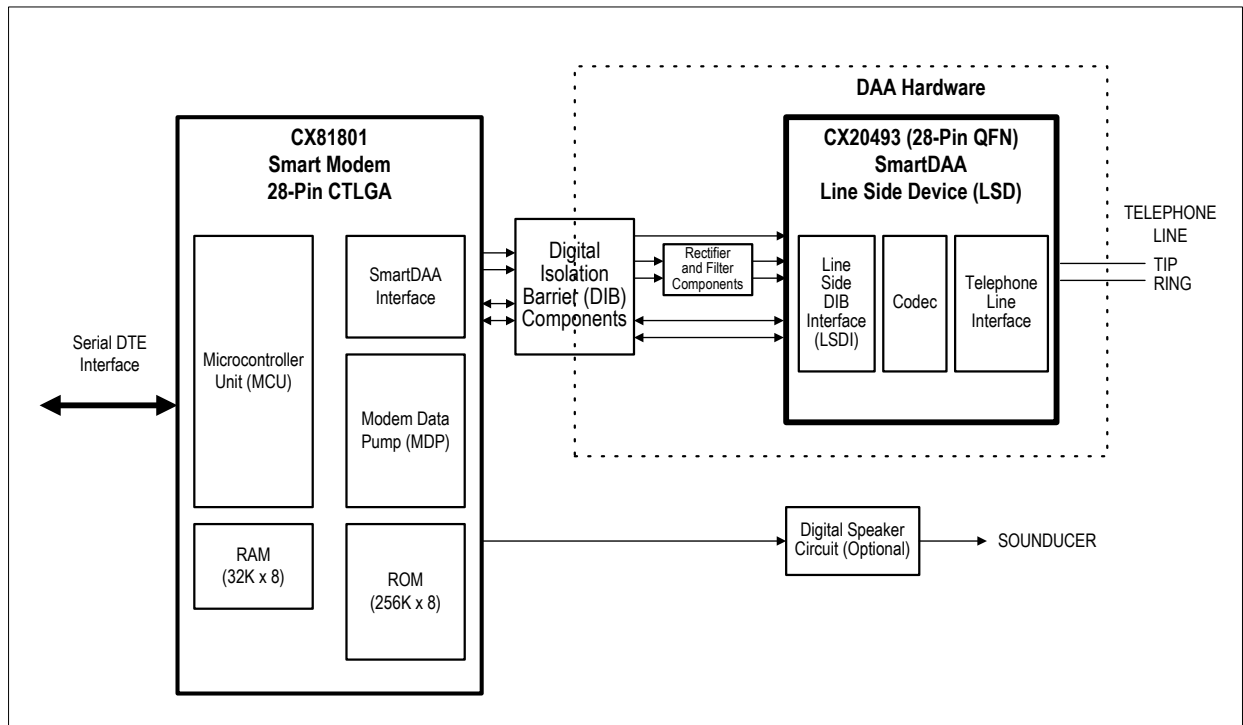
DAA Hardware

CX81801
Smart Modem
28-Pin CTLGA

CX20493 (28-Pin QFN)
SmartDAA
Line Side Device (LSD)

TELEPHONE LINE

Serial DTE Interface

Microcontroller Unit (MCU)

SmartDAA Interface

Modem Data Pump (MDP)

RAM (32K x 8)

ROM (256K x 8)

Digital Isolation Barrier (DIB) Components

Rectifier and Filter Components

Line Side DIB Interface (LSDI)

Codec

Telephone Line Interface

TIP
RING

Digital Speaker Circuit (Optional)

SOUNDUCER